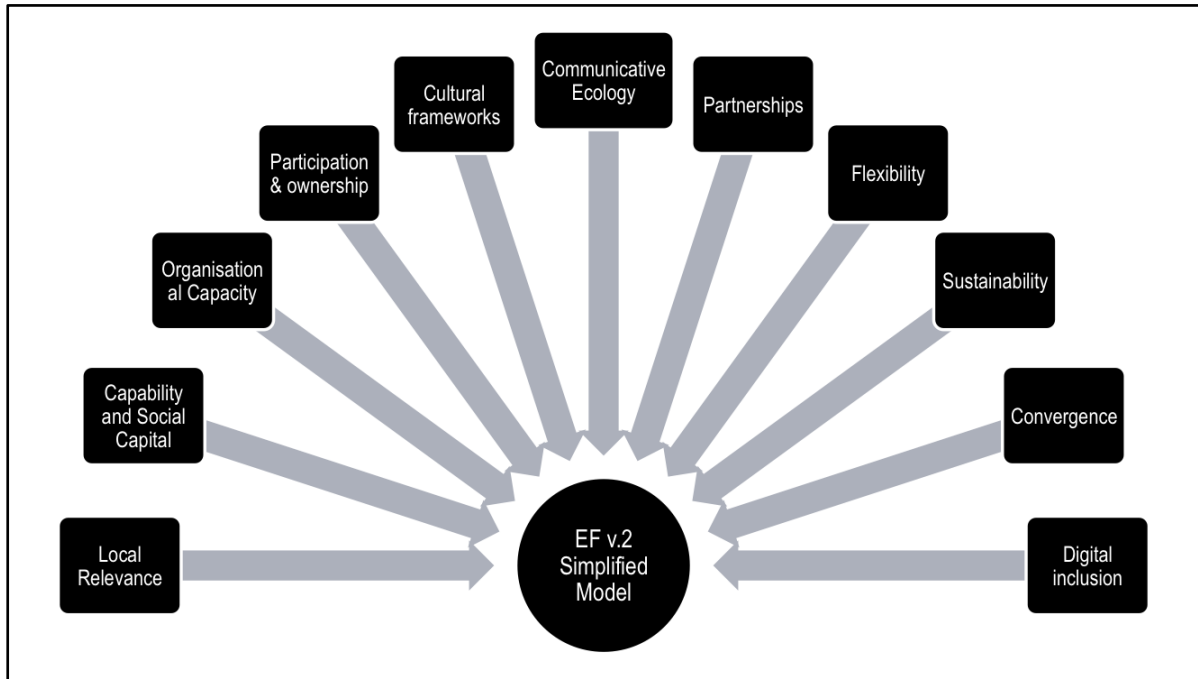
Local Relevance

Capability and Social Capital

Organisation al Capacity

Participation & ownership

Cultural frameworks

Communicative Ecology

Partnerships

Flexibility

Sustainability

Convergence

Digital inclusion

EF v.2 Simplified Model